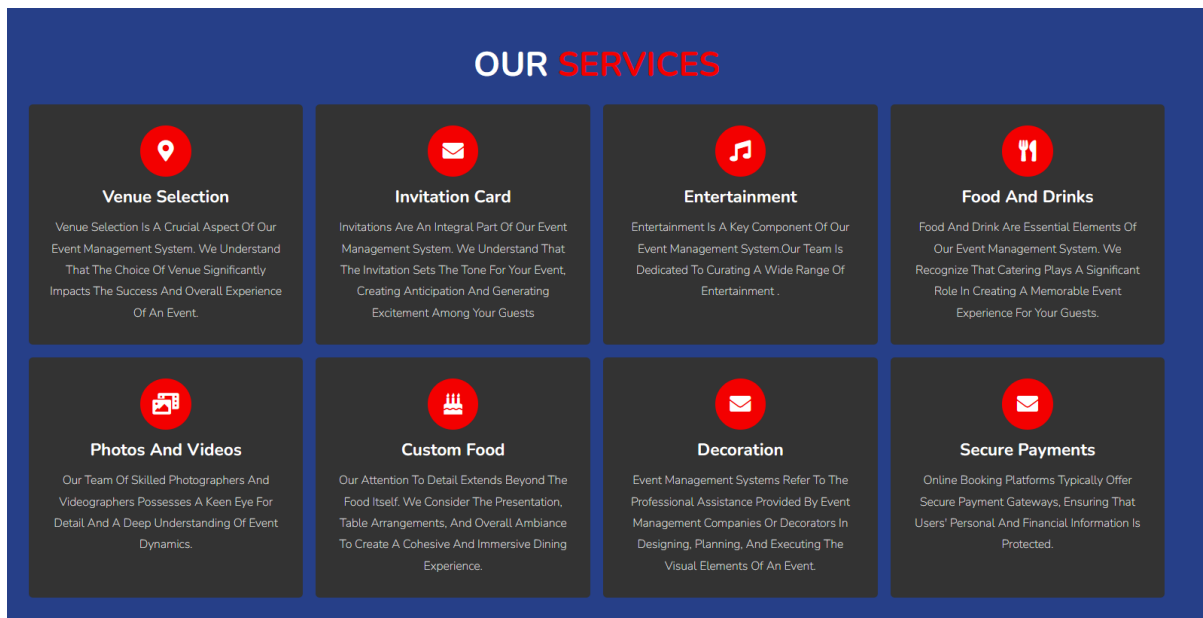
OUR SERVICES

Venue Selection

Venue Selection Is A Crucial Aspect Of Our Event Management System. We Understand That The Choice Of Venue Significantly Impacts The Success And Overall Experience Of An Event.

Invitation Card

Invitations Are An Integral Part Of Our Event Management System. We Understand That The Invitation Sets The Tone For Your Event, Creating Anticipation And Generating Excitement Among Your Guests

Entertainment

Entertainment Is A Key Component Of Our Event Management System.Our Team Is Dedicated To Curating A Wide Range Of Entertainment .

Food And Drinks

Food And Drink Are Essential Elements Of Our Event Management System. We Recognize That Catering Plays A Significant Role In Creating A Memorable Event Experience For Your Guests.

Photos And Videos

Our Team Of Skilled Photographers And Videographers Possesses A Keen Eye For Detail And A Deep Understanding Of Event Dynamics.

Custom Food

Our Attention To Detail Extends Beyond The Food Itself. We Consider The Presentation, Table Arrangements, And Overall Ambiance To Create A Cohesive And Immersive Dining Experience.

Decoration

Event Management Systems Refer To The Professional Assistance Provided By Event Management Companies Or Decorators In Designing, Planning, And Executing The Visual Elements Of An Event.

Secure Payments

Online Booking Platforms Typically Offer Secure Payment Gateways, Ensuring That Users' Personal And Financial Information Is Protected.